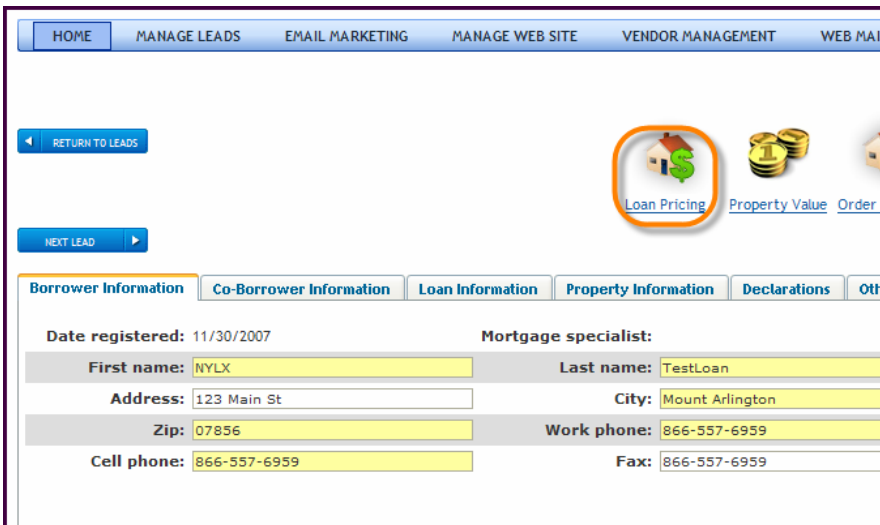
HOME MANAGE LEADS EMAIL MARKETING MANAGE WEB SITE VENDOR MANAGEMENT WEB MA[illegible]

RETURN TO LEADS

NEXT LEAD

Loan Pricing Property Value Order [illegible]

Borrower Information | Co-Borrower Information | Loan Information | Property Information | Declarations | Oth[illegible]

Date registered: 11/30/2007

Mortgage specialist:

First name: NYLX

Last name: TestLoan

Address: 123 Main St

City: Mount Arlington

Zip: 07856

Work phone: 866-557-6959

Cell phone: 866-557-6959

Fax: 866-557-6959